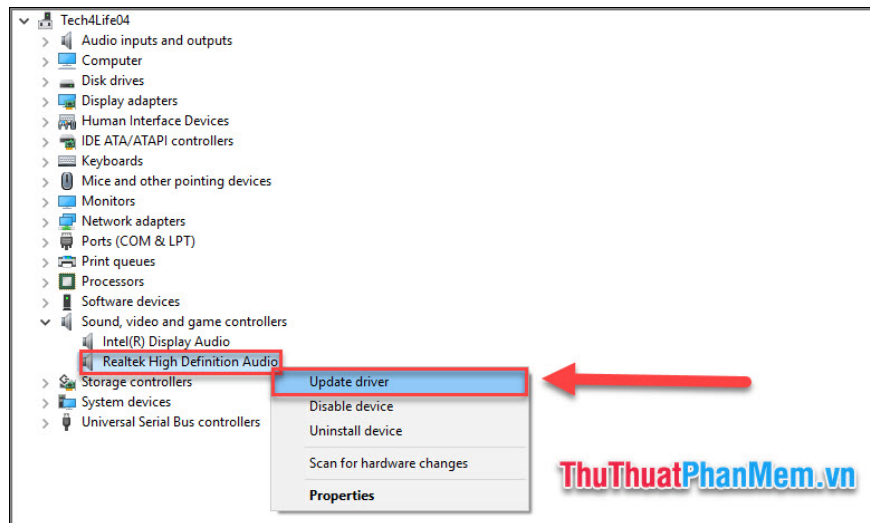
Tech4Life04
Audio inputs and outputs
Computer
Disk drives
Display adapters
Human Interface Devices
IDE ATA/ATAPI controllers
Keyboards
Mice and other pointing devices
Monitors
Network adapters
Ports (COM & LPT)
Print queues
Processors
Software devices
Sound, video and game controllers
Intel(R) Display Audio
Realtek High Definition Audio
Storage controllers
System devices
Universal Serial Bus controllers

Update driver
Disable device
Uninstall device
Scan for hardware changes
Properties

ThuThuatPhanMem.vn